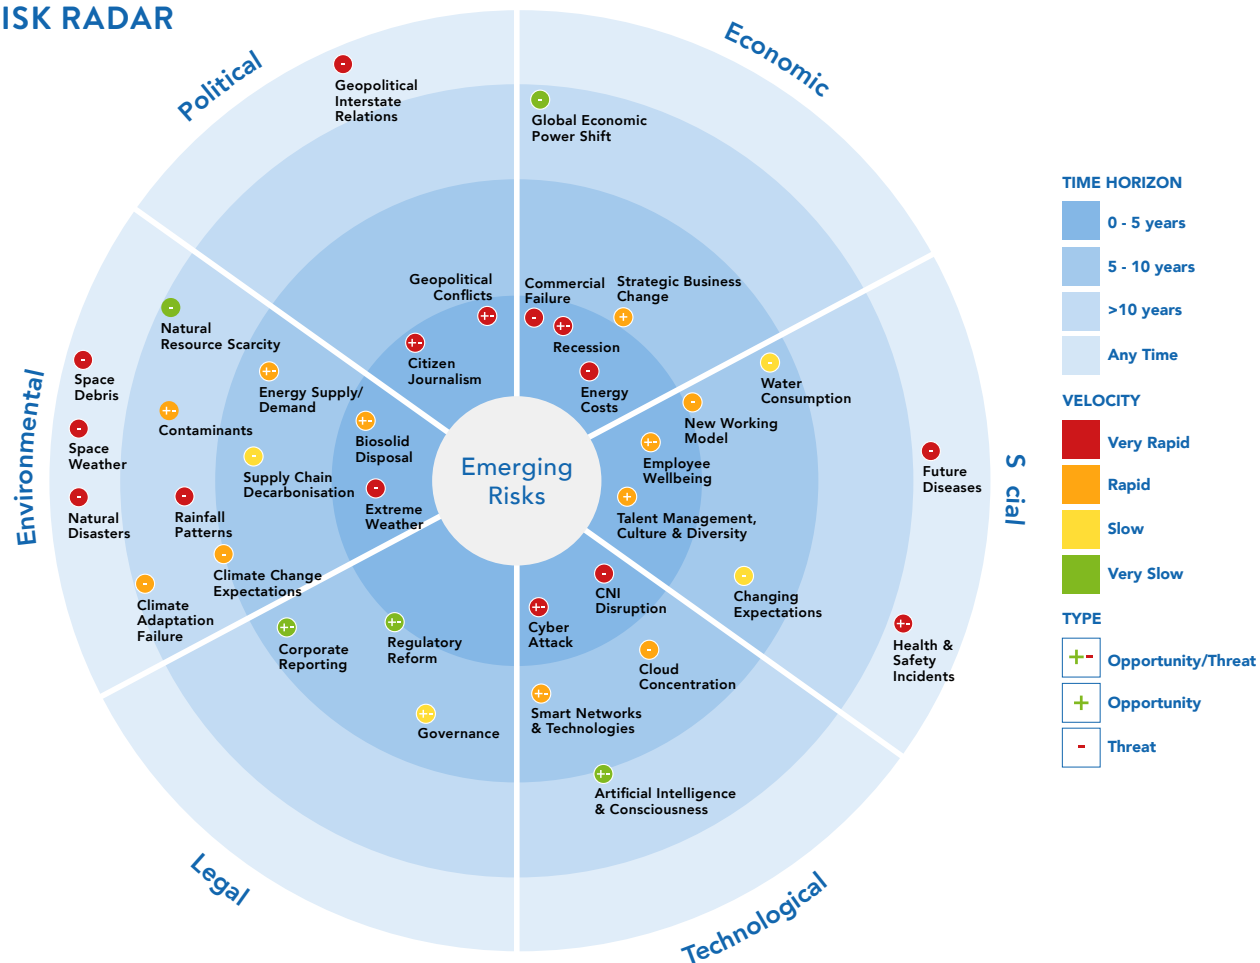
ISK RADAR

Political

Economic

Environmental

S cial

Legal

Technological

Emerging Risks

Geopolitical Interstate Relations

Global Economic Power Shift

Geopolitical Conflicts

Commercial Failure

Strategic Business Change

Citizen Journalism

Recession

Energy Costs

Water Consumption

New Working Model

Employee Wellbeing

Talent Management, Culture & Diversity

Future Diseases

Natural Resource Scarcity

Space Debris

Energy Supply/ Demand

Contaminants

Biosolid Disposal

Space Weather

Supply Chain Decarbonisation

Extreme Weather

Natural Disasters

Rainfall Patterns

Climate Change Expectations

Climate Adaptation Failure

Corporate Reporting

Regulatory Reform

CNI Disruption

Cyber Attack

Changing Expectations

Health & Safety Incidents

Cloud Concentration

Smart Networks & Technologies

Governance

Artificial Intelligence & Consciousness

TIME HORIZON
0 - 5 years
5 - 10 years
>10 years
Any Time

VELOCITY
Very Rapid
Rapid
Slow
Very Slow

TYPE
+- Opportunity/Threat
+ Opportunity
- Threat